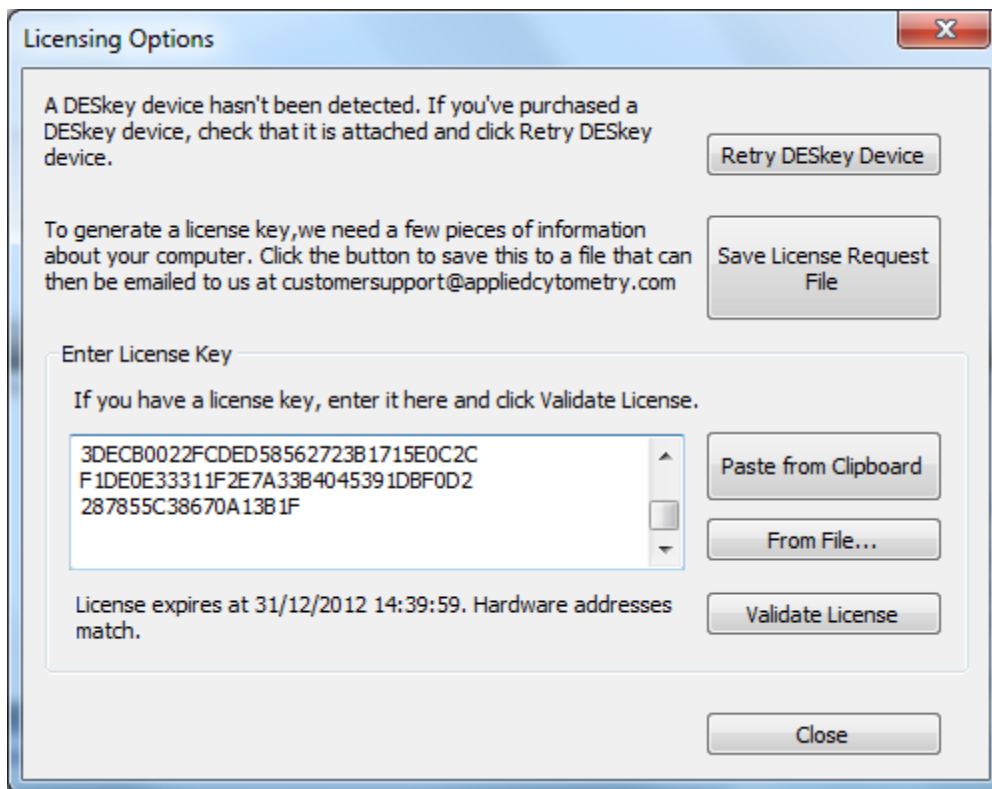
Licensing Options

X

A DESkey device hasn't been detected. If you've purchased a DESkey device, check that it is attached and click Retry DESkey device.

Retry DESkey Device

To generate a license key,we need a few pieces of information about your computer. Click the button to save this to a file that can then be emailed to us at customersupport@appliedcytometry.com

Save License Request File

Enter License Key

If you have a license key, enter it here and click Validate License.

3DECB0022FCDED58562723B1715E0C2C
F1DE0E33311F2E7A33B4045391DBF0D2
287855C38670A13B1F

Paste from Clipboard

From File...

License expires at 31/12/2012 14:39:59. Hardware addresses match.

Validate License

Close